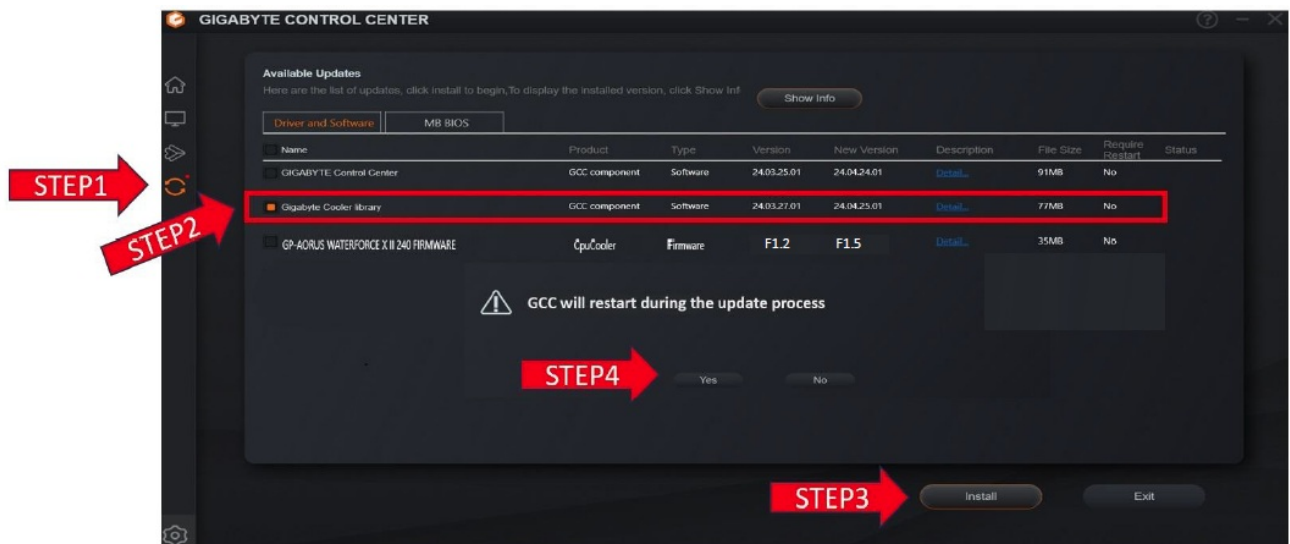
GIGABYTE CONTROL CENTER

STEP1

Available Updates
Here are the list of updates, click install to begin,To display the installed version, click Show Inf

Show Info

Driver and Software | MB BIOS

| Name | Product | Type | Version | New Version | Description | File Size | Require Restart | Status |
|---|---|---|---|---|---|---|---|---|
| GIGABYTE Control Center | GCC component | Software | 24.03.25.01 | 24.04.24.01 | Detail... | 91MB | No | |
| Gigabyte Cooler library | GCC component | Software | 24.03.27.01 | 24.04.25.01 | Detail... | 77MB | No | |
| GP-AORUS WATERFORCE X II 240 FIRMWARE | CpuCooler | Firmware | F1.2 | F1.5 | Detail... | 35MB | No | |

STEP2

GCC will restart during the update process

STEP4

Yes No

STEP3

Install

Exit